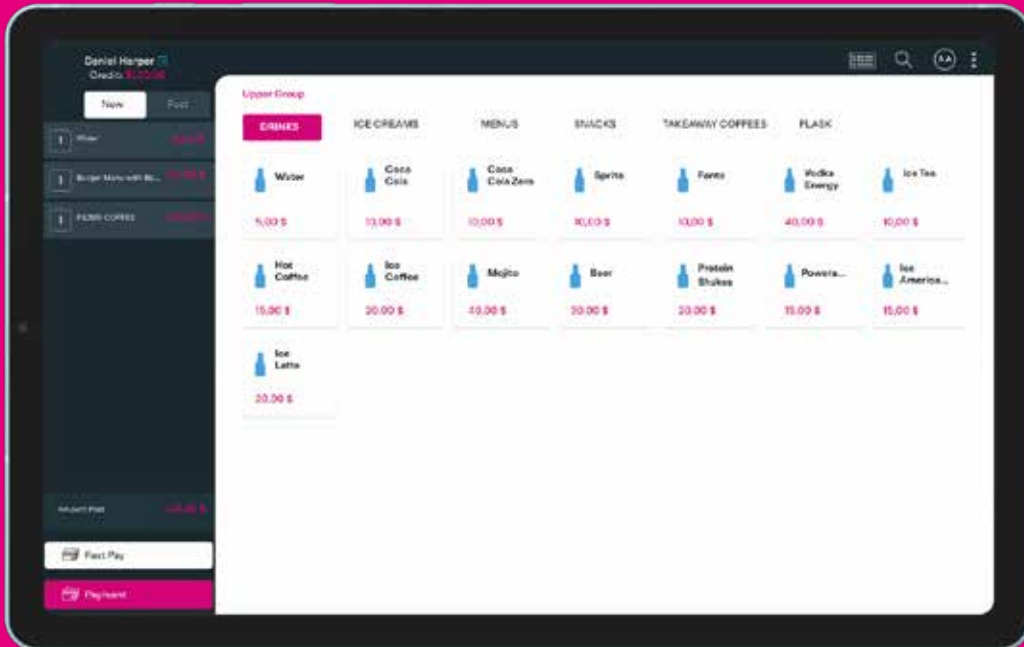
Daniel Harper
Credits: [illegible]

New
Past

1 Water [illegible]
1 Burger Menu with Bi... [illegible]
1 FILTER COFFEE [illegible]

Amount Paid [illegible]

Fast Pay
Payment

AA

Upper Group

DRINKS
ICE CREAMS
MENUS
SNACKS
TAKEAWAY COFFEES
FLASK

Water
5,00 $

Coca Cola
10,00 $

Coca Cola Zero
10,00 $

Sprite
10,00 $

Fanta
10,00 $

Vodka Energy
40,00 $

Ice Tea
10,00 $

Hot Coffee
15,00 $

Ice Coffee
20,00 $

Mojito
40,00 $

Beer
20,00 $

Protein Shakes
20,00 $

Powera...
15,00 $

Ice America...
15,00 $

Ice Latte
20,00 $